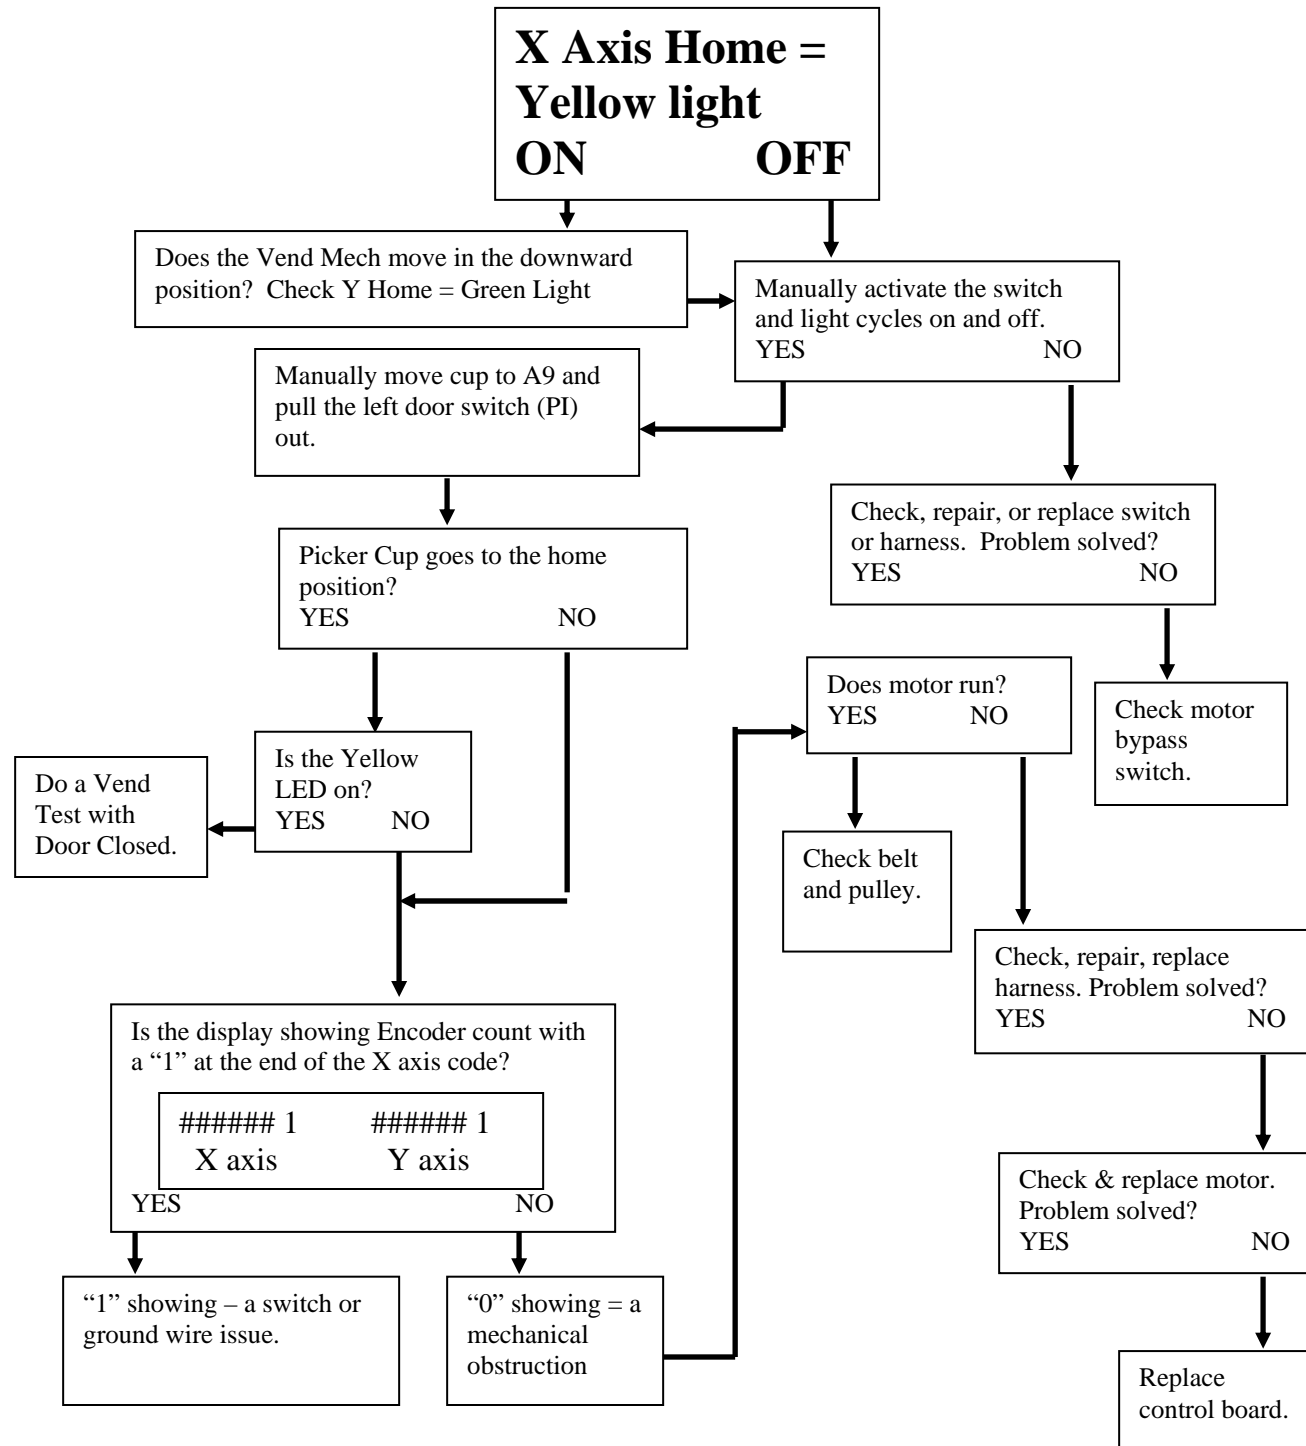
X Axis Home = Yellow light
ON OFF

Does the Vend Mech move in the downward position? Check Y Home = Green Light

Manually activate the switch and light cycles on and off.
YES NO

Manually move cup to A9 and pull the left door switch (PI) out.

Check, repair, or replace switch or harness. Problem solved?
YES NO

Picker Cup goes to the home position?
YES NO

Does motor run?
YES NO

Check motor bypass switch.

Do a Vend Test with Door Closed.

Is the Yellow LED on?
YES NO

Check belt and pulley.

Check, repair, replace harness. Problem solved?
YES NO

Is the display showing Encoder count with a "1" at the end of the X axis code?

###### 1 ###### 1
X axis Y axis

YES NO

Check & replace motor. Problem solved?
YES NO

"1" showing – a switch or ground wire issue.

"0" showing = a mechanical obstruction

Replace control board.